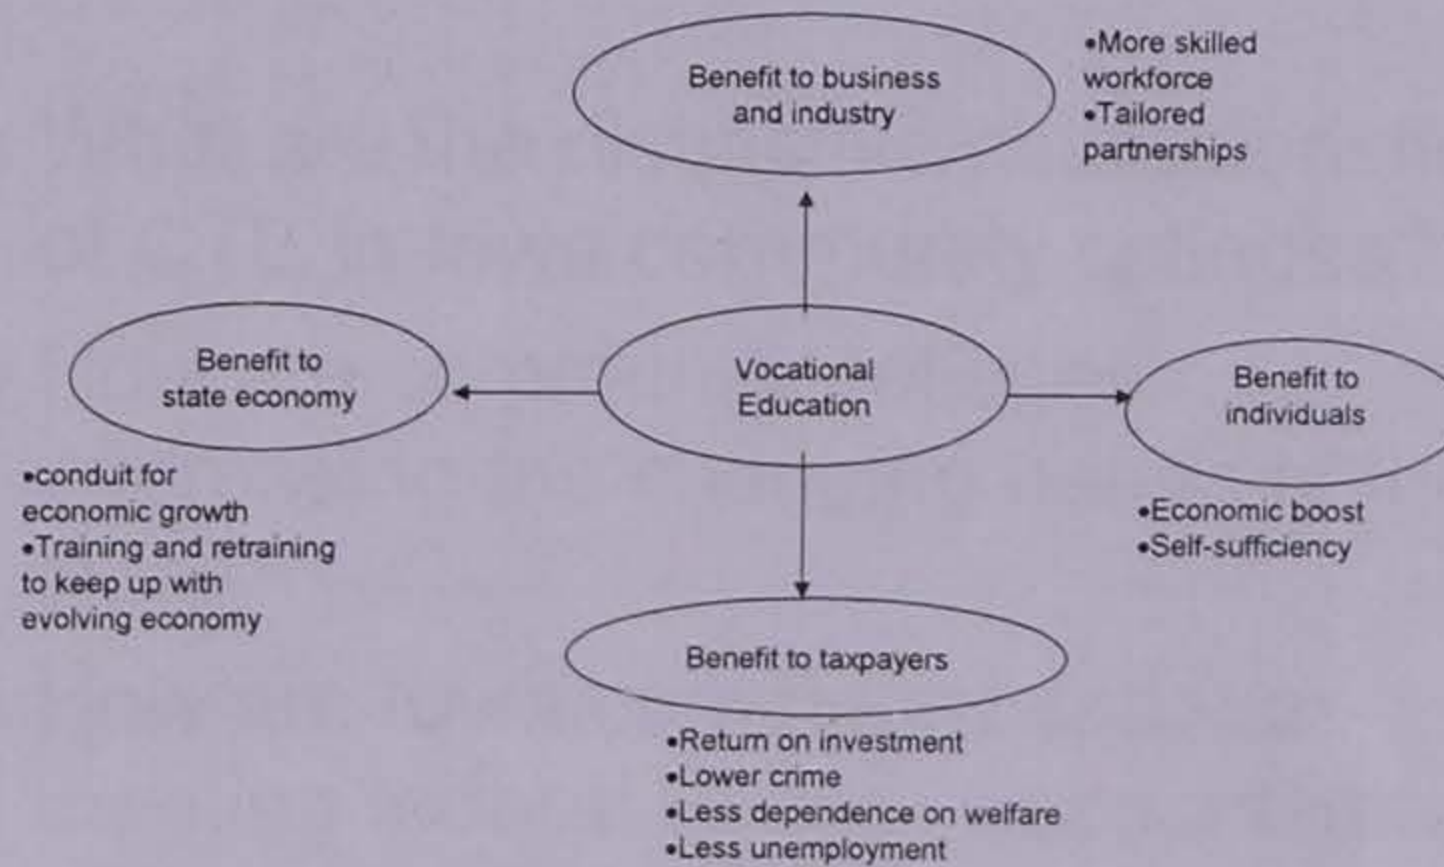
Benefit to business and industry

•More skilled workforce
•Tailored partnerships

Benefit to state economy

Vocational Education

Benefit to individuals

•conduit for economic growth
•Training and retraining to keep up with evolving economy

•Economic boost
•Self-sufficiency

Benefit to taxpayers

•Return on investment
•Lower crime
•Less dependence on welfare
•Less unemployment